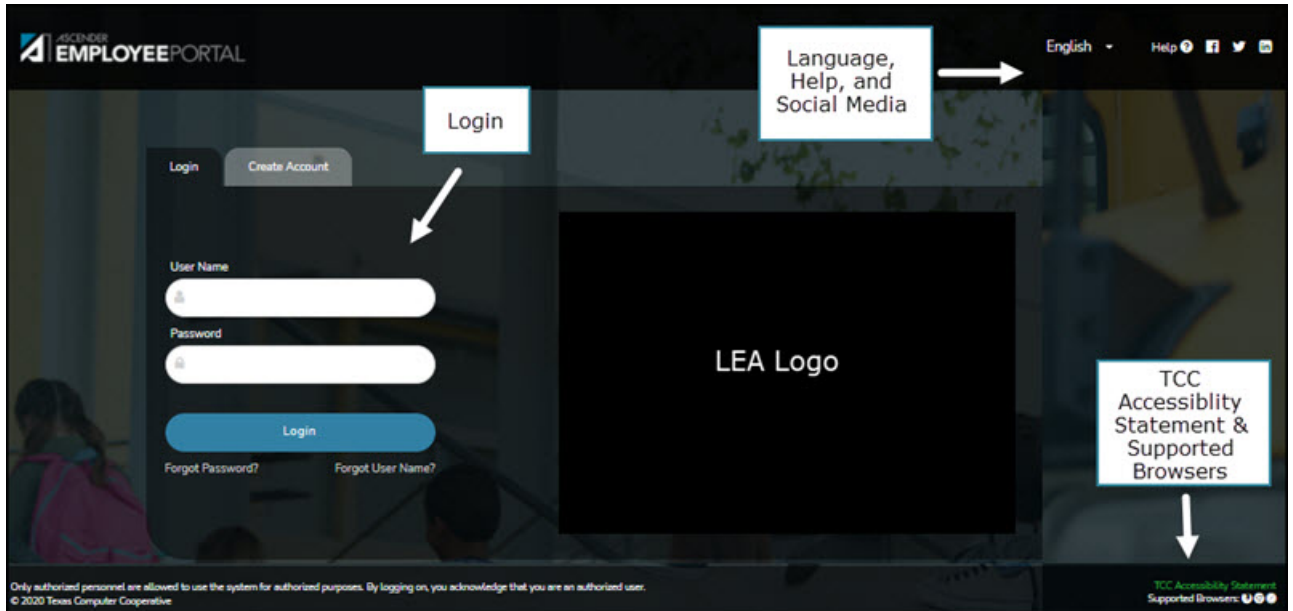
ASCENDER EMPLOYEEPORTAL

Language, Help, and Social Media

English

Help

Login

Login

Create Account

User Name

Password

Login

Forgot Password?

Forgot User Name?

LEA Logo

TCC Accessiblity Statement & Supported Browsers

Only authorized personnel are allowed to use the system for authorized purposes. By logging on, you acknowledge that you are an authorized user.
© 2020 Texas Computer Cooperative

TCC Accessibility Statement
Supported Browsers: